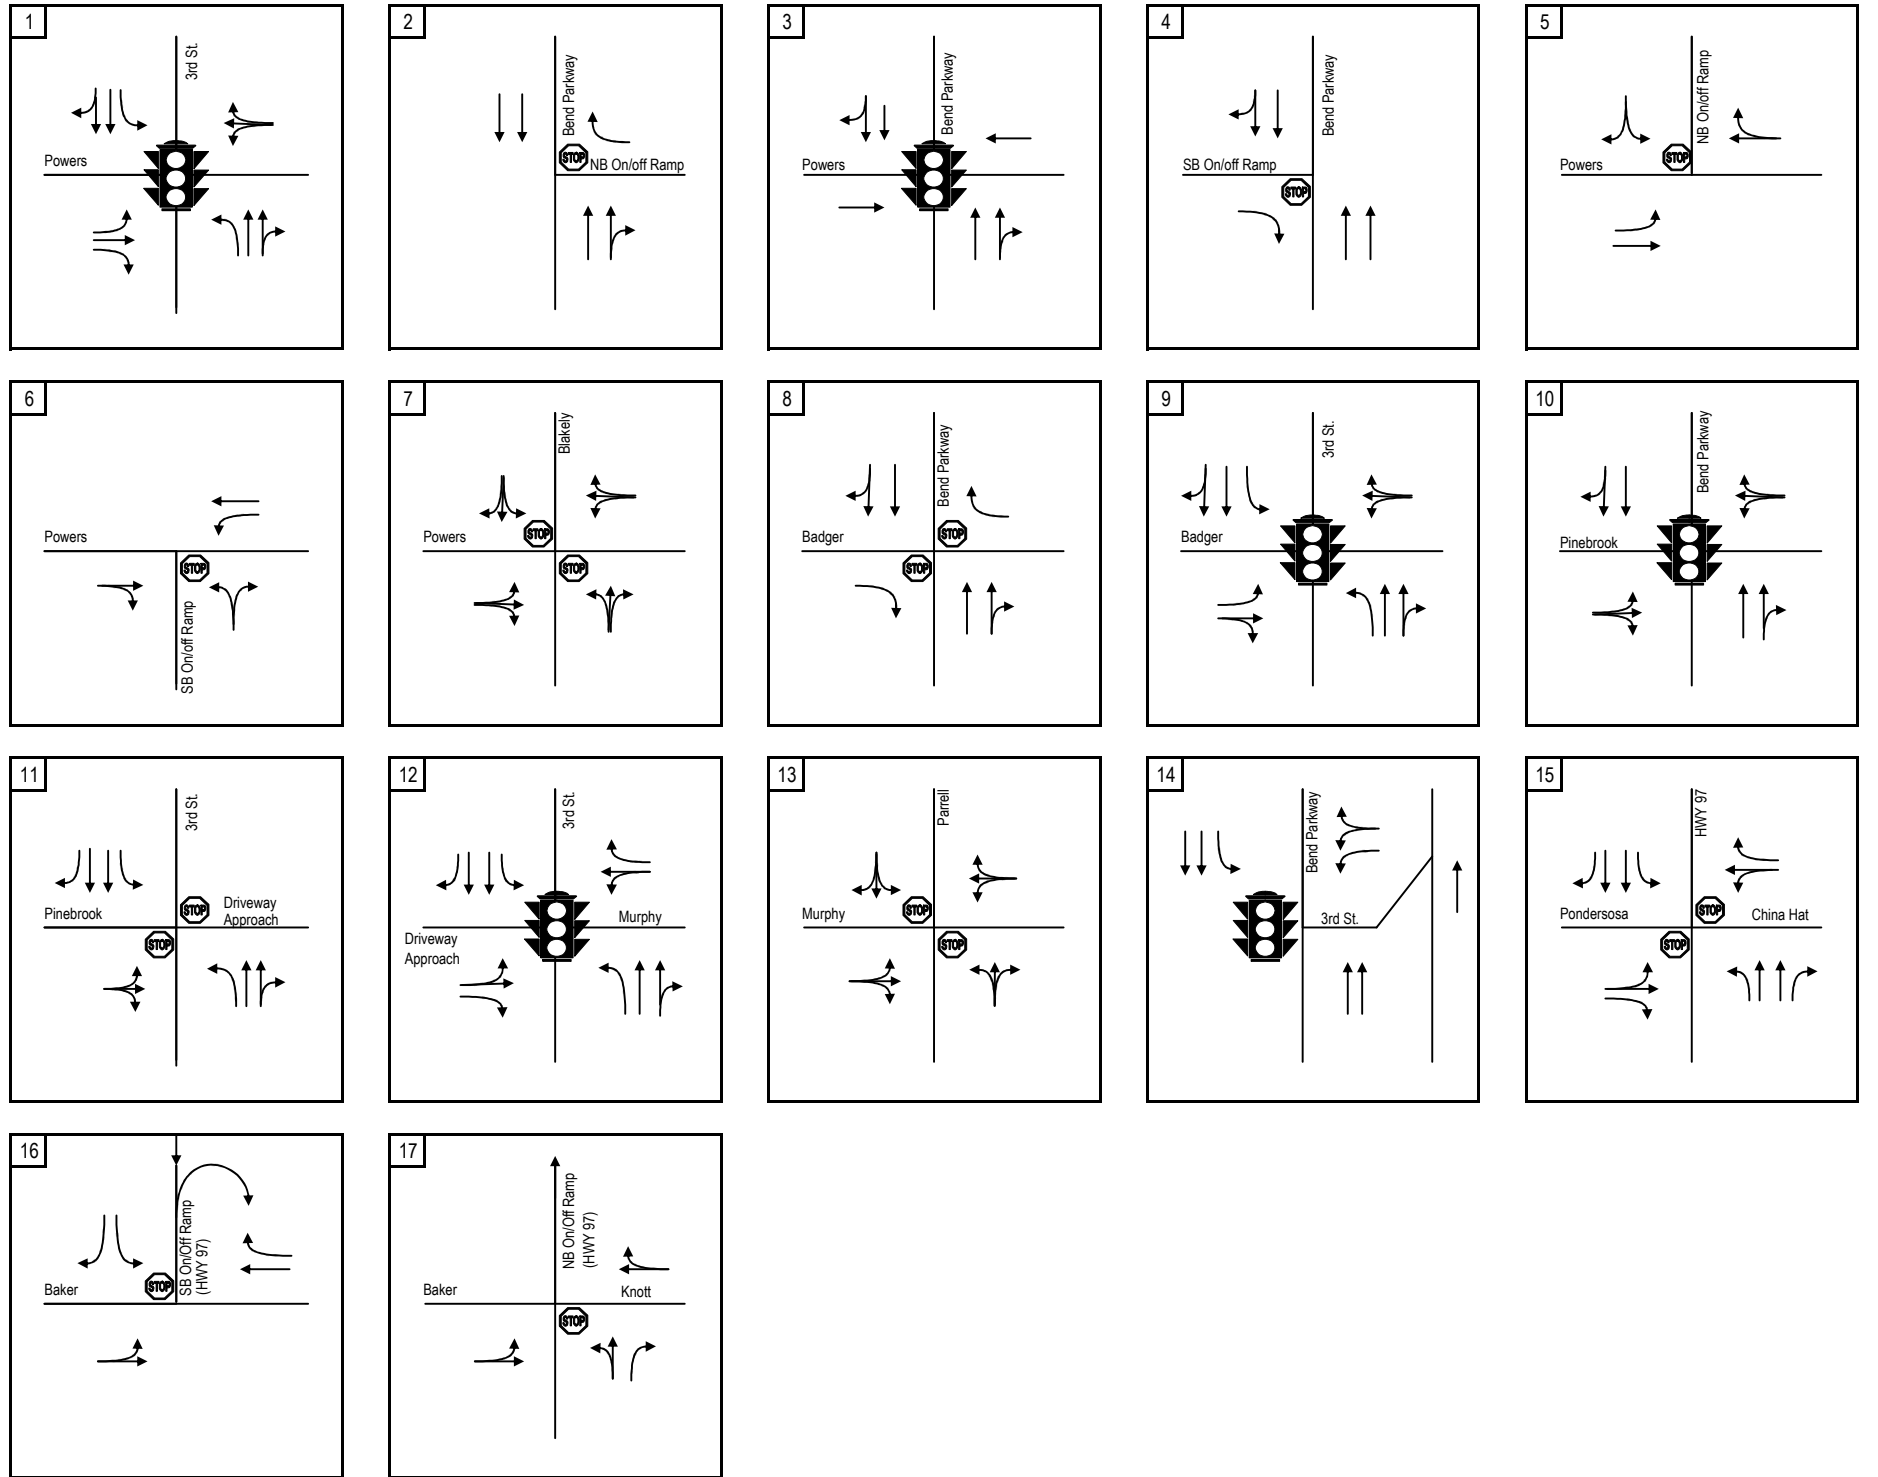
1
3rd St.
Powers

2
Bend Parkway
STOP
NB On/off Ramp

3
Bend Parkway
Powers

4
Bend Parkway
SB On/off Ramp
STOP

5
NB On/off Ramp
Powers
STOP

6
Powers
STOP
SB On/off Ramp

7
Blakely
Powers
STOP
STOP

8
Bend Parkway
Badger
STOP
STOP

9
3rd St.
Badger

10
Bend Parkway
Pinebrook

11
3rd St.
Pinebrook
STOP
Driveway Approach
STOP

12
3rd St.
Murphy
Driveway Approach

13
Parrell
Murphy
STOP
STOP

14
Bend Parkway
3rd St.

15
HWY 97
Pondersosa
STOP
China Hat
STOP

16
SB On/Off Ramp (HWY 97)
Baker
STOP

17
NB On/Off Ramp (HWY 97)
Baker
Knott
STOP